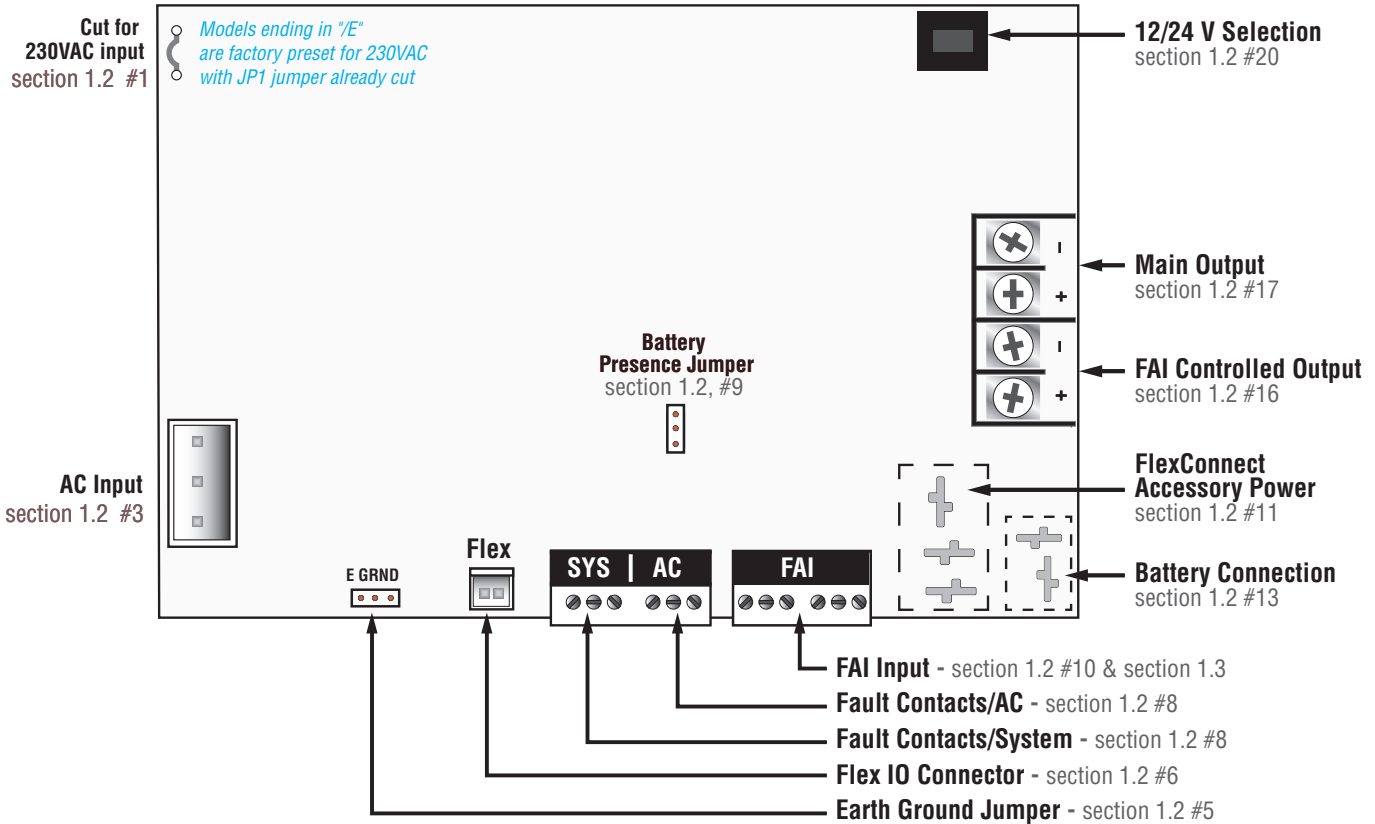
Cut for 230VAC input
section 1.2 #1

Models ending in "/E" are factory preset for 230VAC with JP1 jumper already cut

12/24 V Selection
section 1.2 #20

-
+
-
+

Main Output
section 1.2 #17

FAI Controlled Output
section 1.2 #16

Battery Presence Jumper
section 1.2, #9

FlexConnect Accessory Power
section 1.2 #11

AC Input
section 1.2 #3

Battery Connection
section 1.2 #13

E GRND

Flex

SYS | AC

FAI

FAI Input - section 1.2 #10 & section 1.3
Fault Contacts/AC - section 1.2 #8
Fault Contacts/System - section 1.2 #8
Flex IO Connector - section 1.2 #6
Earth Ground Jumper - section 1.2 #5